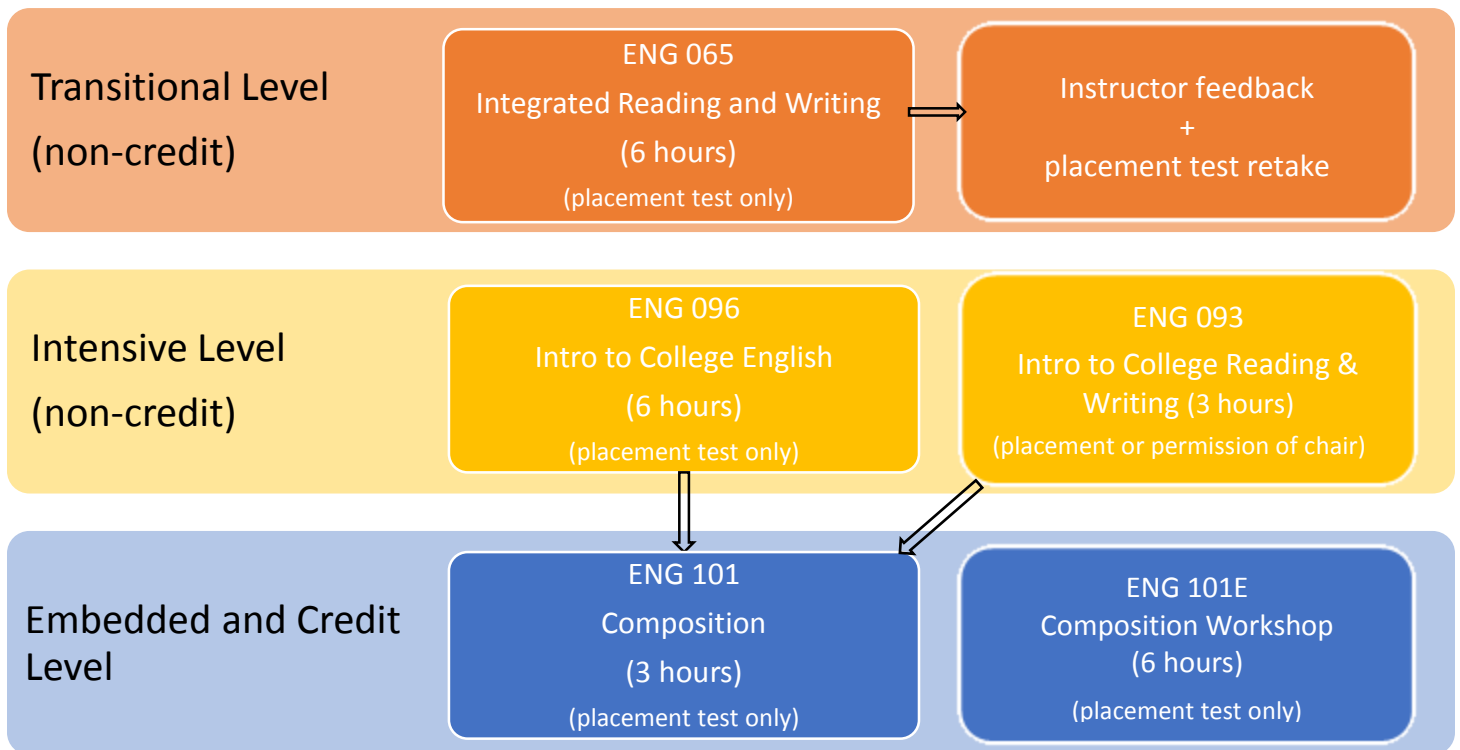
Transitional Level
(non-credit)

ENG 065
Integrated Reading and Writing
(6 hours)
(placement test only)

Instructor feedback
+
placement test retake

Intensive Level
(non-credit)

ENG 096
Intro to College English
(6 hours)
(placement test only)

ENG 093
Intro to College Reading & Writing (3 hours)
(placement or permission of chair)

Embedded and Credit Level

ENG 101
Composition
(3 hours)
(placement test only)

ENG 101E
Composition Workshop
(6 hours)
(placement test only)